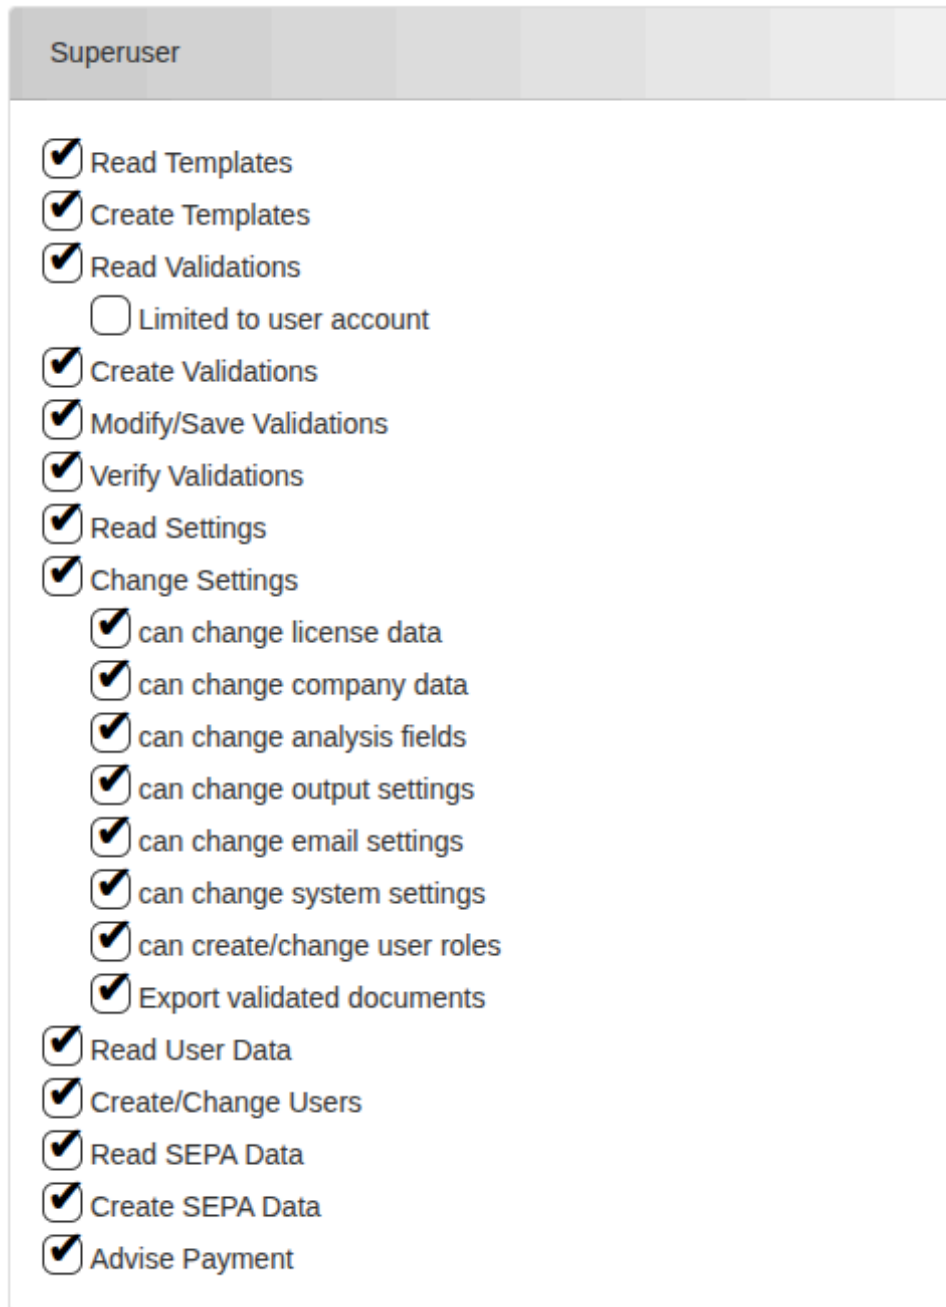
Superuser

Read Templates
Create Templates
Read Validations
Limited to user account
Create Validations
Modify/Save Validations
Verify Validations
Read Settings
Change Settings
can change license data
can change company data
can change analysis fields
can change output settings
can change email settings
can change system settings
can create/change user roles
Export validated documents
Read User Data
Create/Change Users
Read SEPA Data
Create SEPA Data
Advise Payment